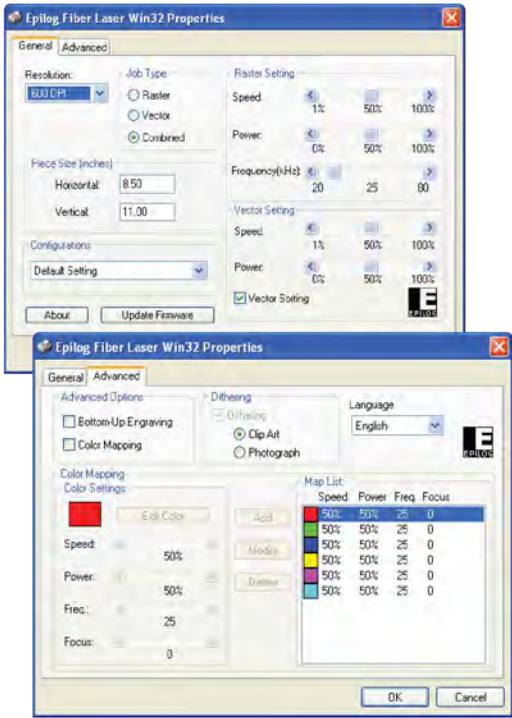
Epilog Fiber Laser Win32 Properties

General | Advanced

Resolution:
600 DPI

Job Type
Raster
Vector
Combined

Raster Setting
Speed: 1% 50% 100%
Power: 0% 50% 100%
Frequency(kHz): 20 25 80

Piece Size (inches)
Horizontal: 8.50
Vertical: 11.00

Configurations
Default Setting

Vector Setting
Speed: 1% 50% 100%
Power: 0% 50% 100%
Vector Sorting

About
Update Firmware

EPILOG

Epilog Fiber Laser Win32 Properties

General | Advanced

Advanced Options
Bottom-Up Engraving
Color Mapping

Dithering
Dithering
Clip Art
Photograph

Language
English

EPILOG

Color Mapping
Color Settings
Edit Color
Speed: 50%
Power: 50%
Freq.: 25
Focus: 0

Add
Modify
Delete

Map List

| | Speed | Power | Freq. | Focus |
|---|---|---|---|---|
| | 50% | 50% | 25 | 0 |
| | 50% | 50% | 25 | 0 |
| | 50% | 50% | 25 | 0 |
| | 50% | 50% | 25 | 0 |
| | 50% | 50% | 25 | 0 |
| | 50% | 50% | 25 | 0 |

OK
Cancel